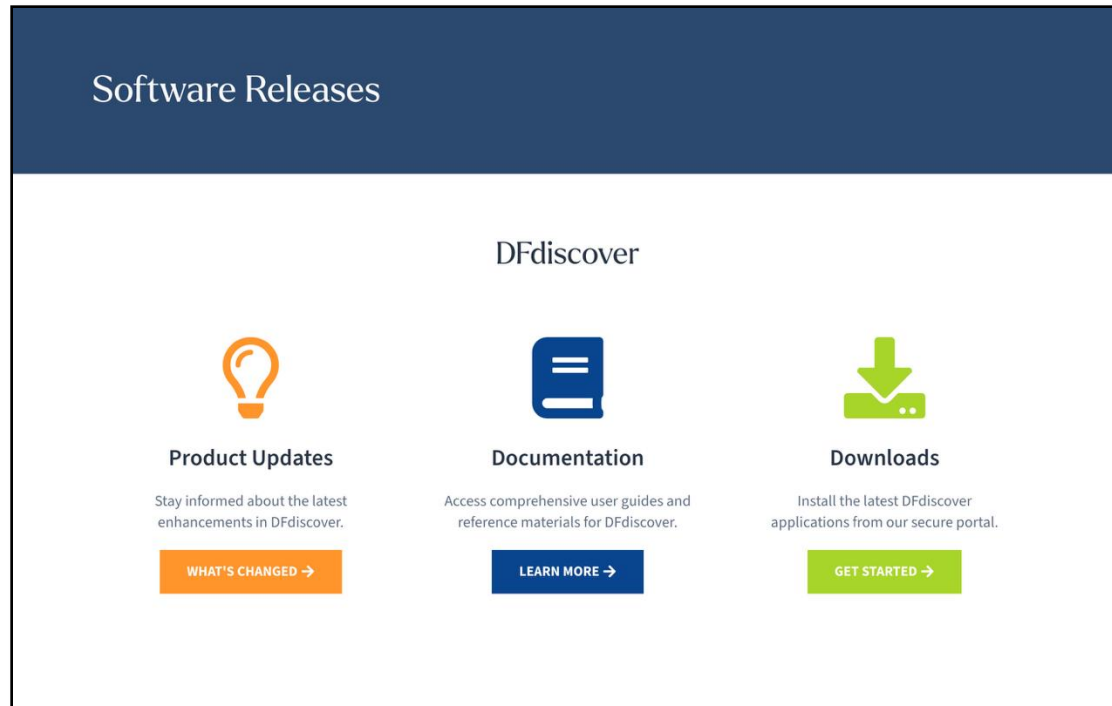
Software Releases

DFdiscover

Product Updates

Stay informed about the latest enhancements in DFdiscover.

WHAT'S CHANGED →

Documentation

Access comprehensive user guides and reference materials for DFdiscover.

LEARN MORE →

Downloads

Install the latest DFdiscover applications from our secure portal.

GET STARTED →